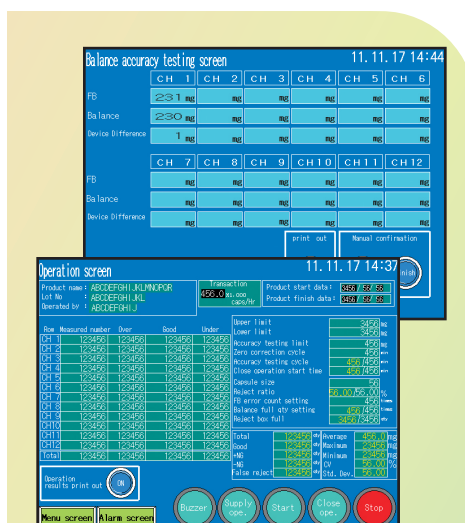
Balance accuracy testing screen 11. 11. 17 14:44

| | CH 1 | CH 2 | CH 3 | CH 4 | CH 5 | CH 6 |
|---|---|---|---|---|---|---|
| FB | 231 mg | mg | mg | mg | mg | mg |
| Balance | 230 mg | mg | mg | mg | mg | mg |
| Device Difference | 1 mg | mg | mg | mg | mg | mg |

| | CH 7 | CH 8 | CH 9 | CH10 | CH11 | CH12 |
|---|---|---|---|---|---|---|
| FB | mg | mg | mg | mg | mg | mg |
| Balance | mg | mg | mg | mg | mg | mg |
| Device Difference | mg | mg | mg | mg | mg | mg |

print out
Manual confirmation
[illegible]nish

Operation screen 11. 11. 17 14:37

Product name : ABCDEFGHIJKLMNOPQR
Lot No : ABCDEFGHIJKL
Operated by : ABCDEFGHIJ
Transaction 456.0 x1,000 caps/Hr
Product start data : 3456/56/56
Product finish data : 3456/56/56

| Row | Measured number | Over | Good | Under |
|---|---|---|---|---|
| CH 1 | 123456 | 123456 | 123456 | 123456 |
| CH 2 | 123456 | 123456 | 123456 | 123456 |
| CH 3 | 123456 | 123456 | 123456 | 123456 |
| CH 4 | 123456 | 123456 | 123456 | 123456 |
| CH 5 | 123456 | 123456 | 123456 | 123456 |
| CH 6 | 123456 | 123456 | 123456 | 123456 |
| CH 7 | 123456 | 123456 | 123456 | 123456 |
| CH 8 | 123456 | 123456 | 123456 | 123456 |
| CH 9 | 123456 | 123456 | 123456 | 123456 |
| CH10 | 123456 | 123456 | 123456 | 123456 |
| CH11 | 123456 | 123456 | 123456 | 123456 |
| CH12 | 123456 | 123456 | 123456 | 123456 |
| Total | 123456 | 123456 | 123456 | 123456 |

Upper limit 3456 mg
Lower limit 3456 mg
Accuracy testing limit 456 mg
Zero correction cycle 456 min
Accuracy testing cycle 456 456 min
Close operation start time 456 456 min
Capsule size 56
Reject ratio 56.00 55.00 %
FB error count setting 456
Balance full qty setting 456 456
Reject box full 3456 3456 qty

Total 123456 qty
Good 123456 qty
+NG 123456 qty
-NG 123456 qty
False reject 123456 qty
Average 456.0 mg
Maximum 2456 mg
Minimum 2456 mg
CV 56.00 %
Std. Dev. 56.00 mg

Operation results print out
ON

Menu screen
Alarm screen
Buzzer
Supply ope.
Start
Close ope.
Stop